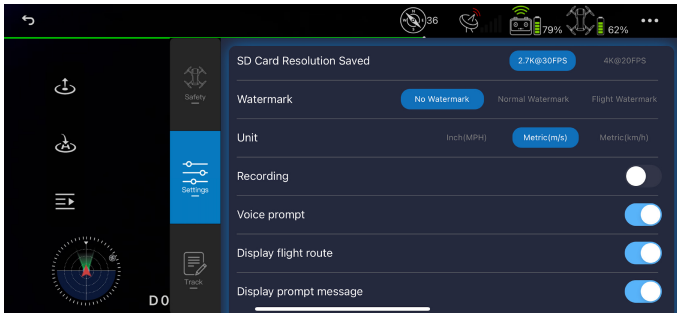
36
79%
62%
•••

Safety
Settings
Track
D0

SD Card Resolution Saved
2.7K@30FPS
4K@20FPS

Watermark
No Watermark
Normal Watermark
Flight Watermark

Unit
Inch(MPH)
Metric(m/s)
Metric(km/h)

Recording

Voice prompt

Display flight route

Display prompt message